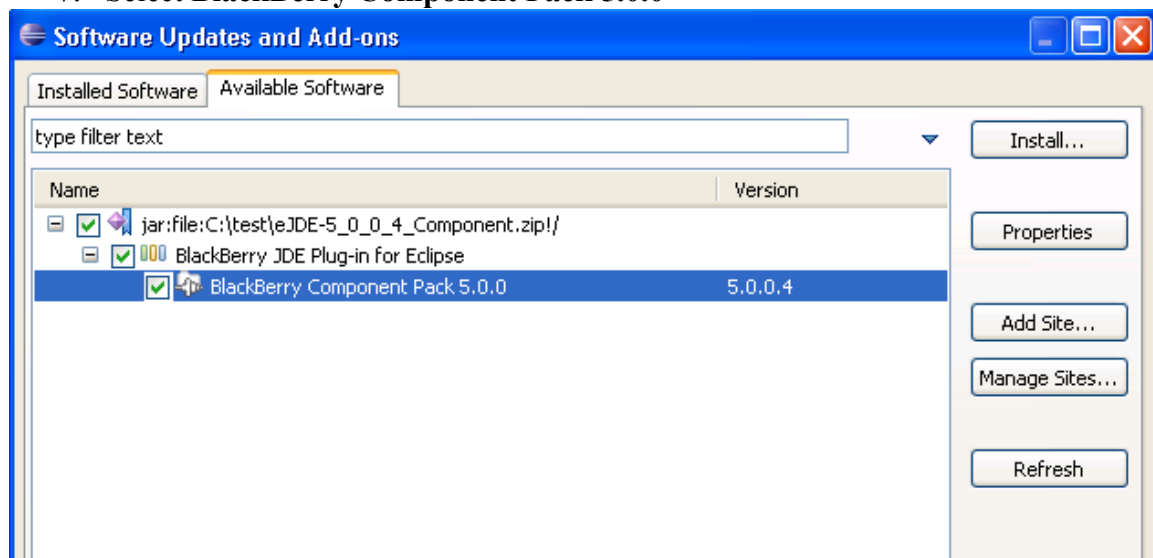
Software Updates and Add-ons

Installed Software | Available Software

type filter text

Install...

| Name | Version |
|---|---|
| jar:file:C:\test\eJDE-5_0_0_4_Component.zip!/ | |
| BlackBerry JDE Plug-in for Eclipse | |
| BlackBerry Component Pack 5.0.0 | 5.0.0.4 |

Properties

Add Site...

Manage Sites...

Refresh